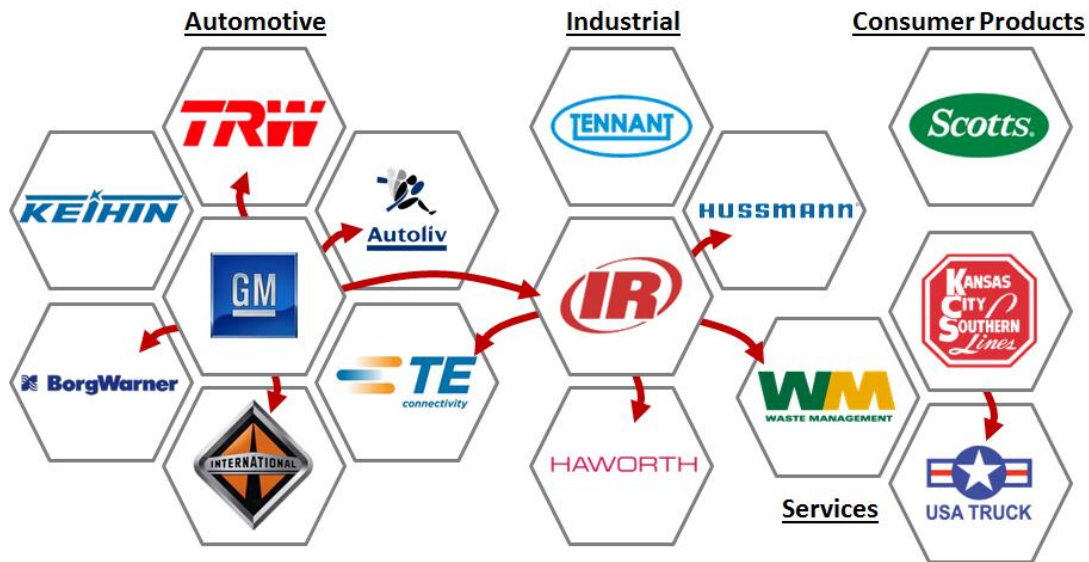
Automotive

Industrial

Consumer Products

TRW

KEIHIN

Autoliv

GM

BorgWarner

TE connectivity

INTERNATIONAL

TENNANT

HUSSMANN

IR

HAWORTH

WM WASTE MANAGEMENT

Scotts

KANSAS CITY SOUTHERN Lines

USA TRUCK

Services